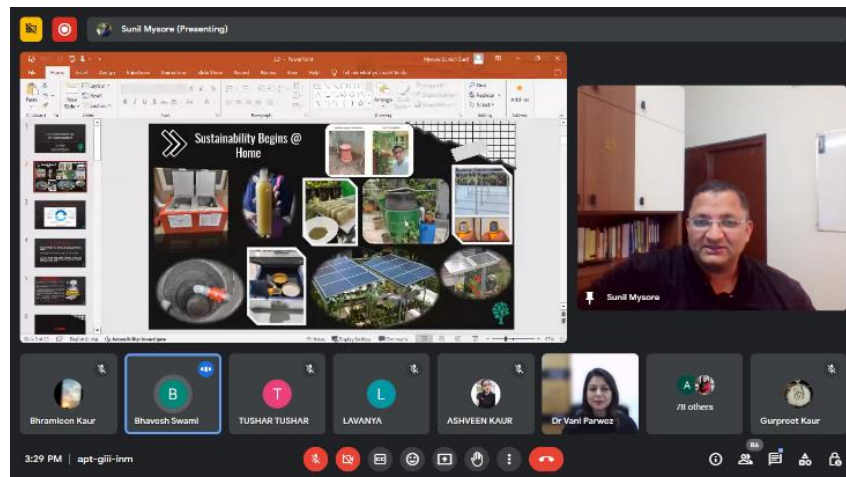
Sunil Mysore (Presenting)

Sustainability Begins @ Home

Sunil Mysore

Bhramjeen Kaur

B
Bhavesh Swami

T
TUSHAR TUSHAR

L
LAVANYA

ASHVEEN KAUR

Dr Vani Parwez

A
78 others

Gurpreet Kaur

3:29 PM | apt-giii-inm

86